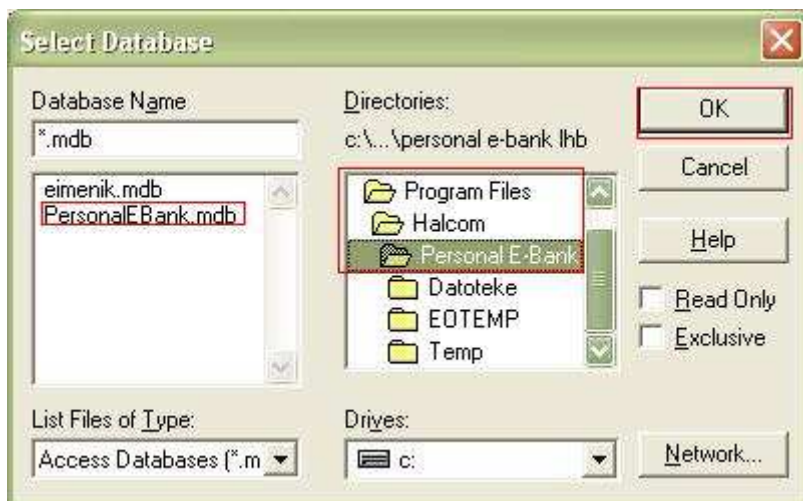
Select Database

Database Name
*.mdb
eimenik.mdb
PersonalEBank.mdb

Directories:
c:\...\personal e-bank lhb
Program Files
Halcom
Personal E-Bank
Datoteke
EOTEMP
Temp

OK
Cancel
Help
Read Only
Exclusive

List Files of Type:
Access Databases (*.m

Drives:
c:

Network...